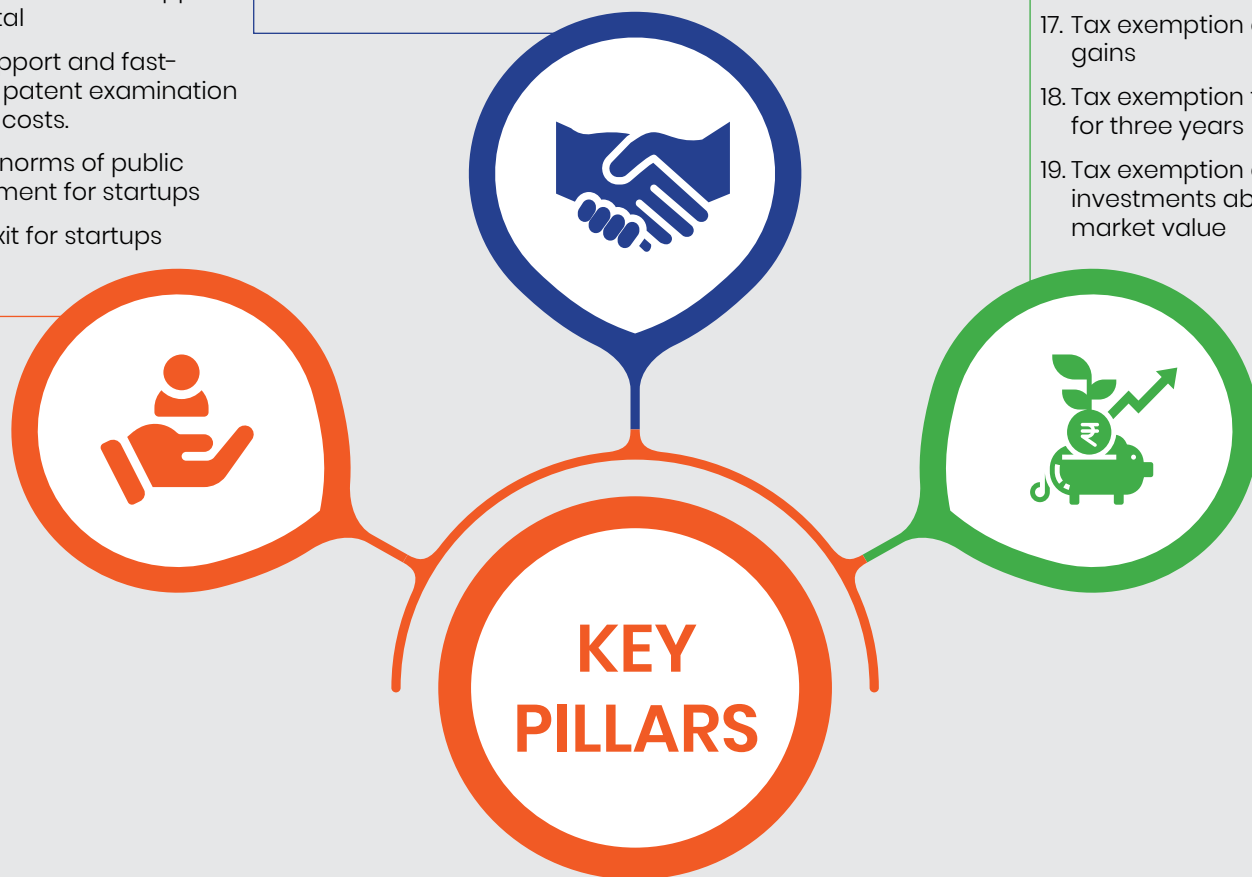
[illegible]tal

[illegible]pport and fast-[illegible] patent examination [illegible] costs.

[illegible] norms of public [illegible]ment for startups

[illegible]xit for startups

17. Tax exemption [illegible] gains

18. Tax exemption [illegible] for three years

19. Tax exemption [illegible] investments ab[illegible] market value

₹

KEY PILLARS